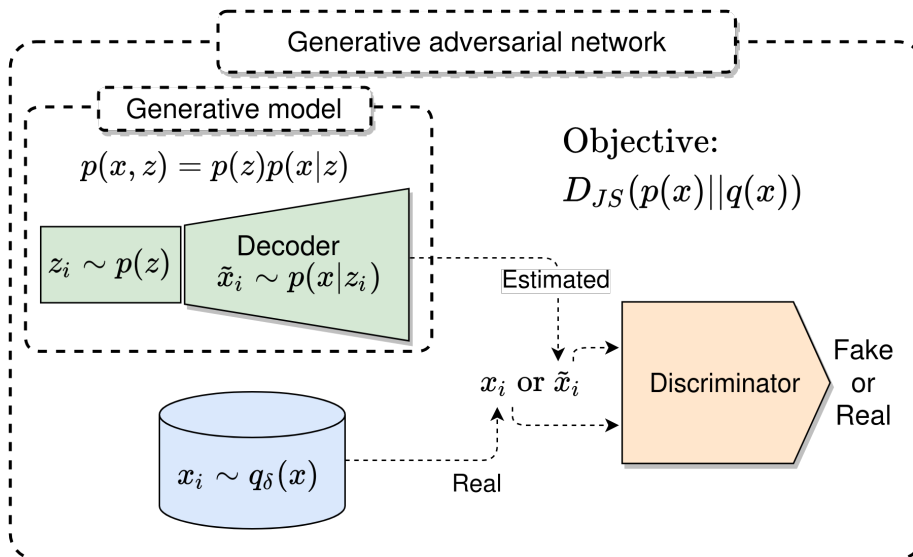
Generative adversarial network

Generative model

$p(x, z) = p(z)p(x|z)$

$z_i \sim p(z)$

Decoder
$\tilde{x}_i \sim p(x|z_i)$

Objective:
$D_{JS}(p(x)||q(x))$

Estimated

$x_i$ or $\tilde{x}_i$

Discriminator

Fake or Real

$x_i \sim q_\delta(x)$

Real